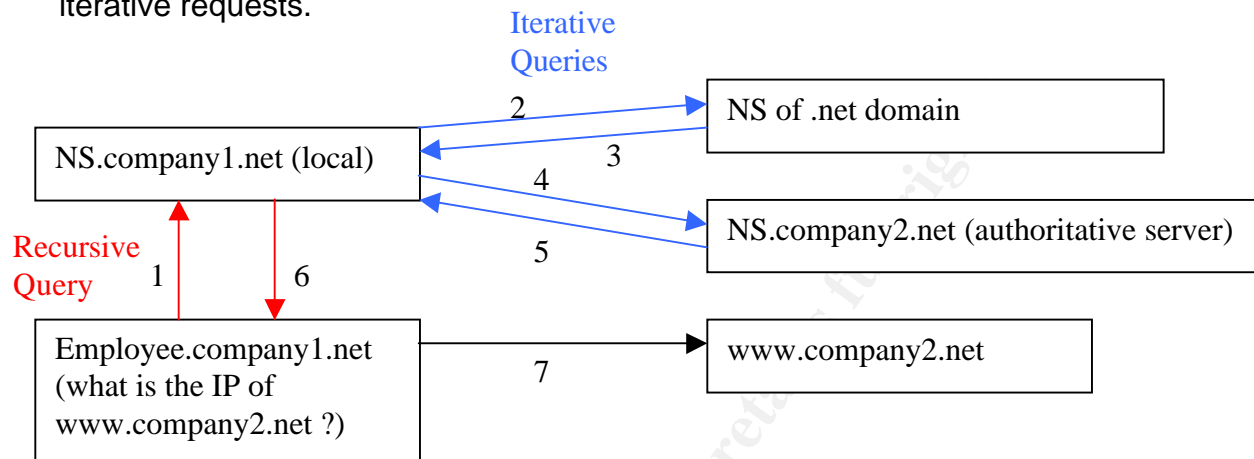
iterative requests.

Iterative Queries

2

NS of .net domain

NS.company1.net (local)

3

4

NS.company2.net (authoritative server)

5

Recursive Query

1

6

Employee.company1.net (what is the IP of www.company2.net ?)

7

www.company2.net